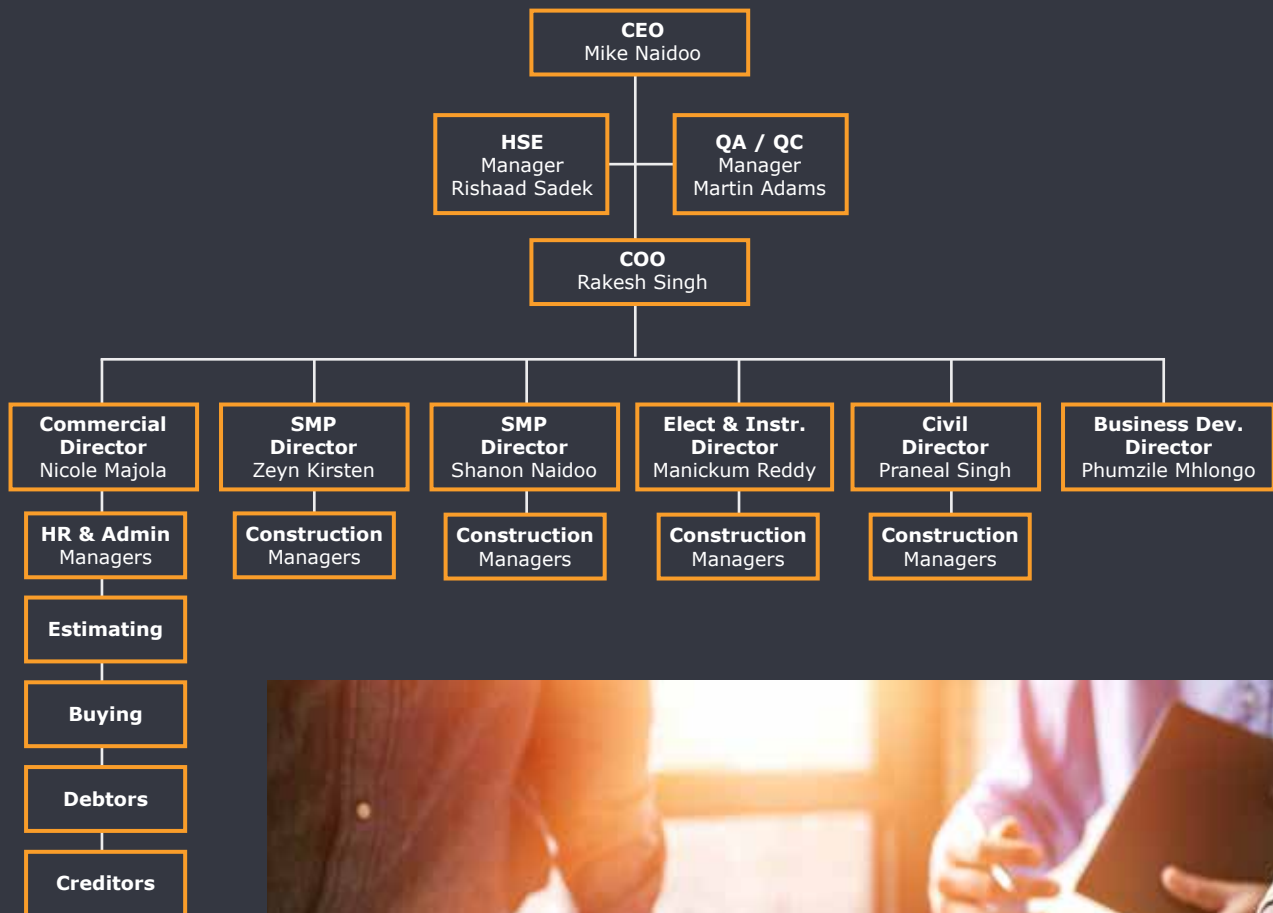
**CEO**
Mike Naidoo

**HSE**
Manager
Rishaad Sadek

**QA / QC**
Manager
Martin Adams

**COO**
Rakesh Singh

**Commercial Director**
Nicole Majola

**SMP Director**
Zeyn Kirsten

**SMP Director**
Shanon Naidoo

**Elect & Instr. Director**
Manickum Reddy

**Civil Director**
Praneal Singh

**Business Dev. Director**
Phumzile Mhlongo

**HR & Admin**
Managers

**Construction**
Managers

**Construction**
Managers

**Construction**
Managers

**Construction**
Managers

**Estimating**

**Buying**

**Debtors**

**Creditors**